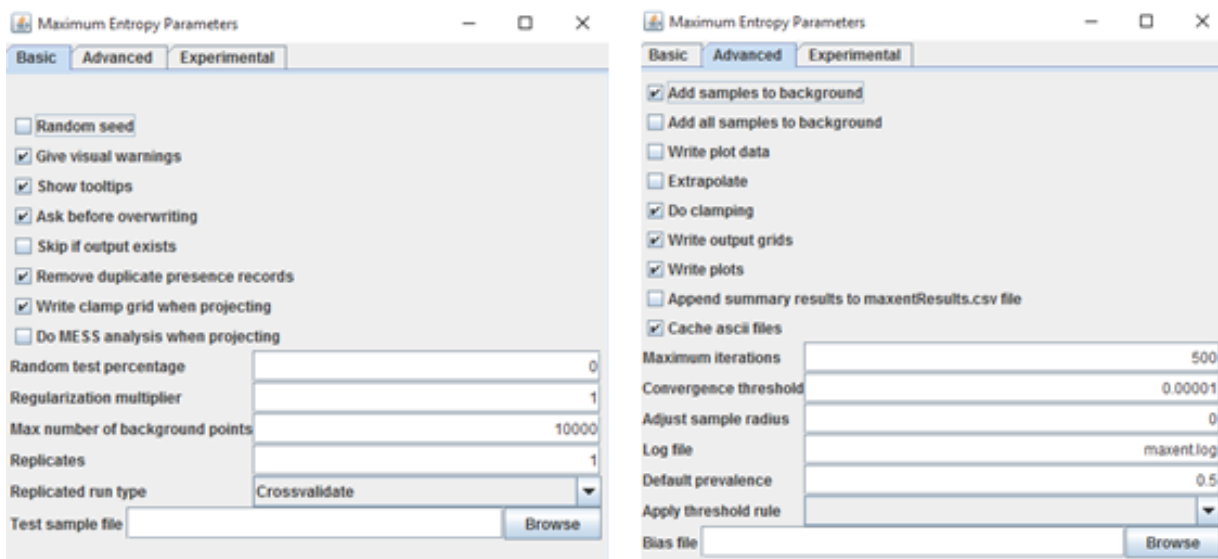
Maximum Entropy Parameters

Basic | Advanced | Experimental

Random seed
Give visual warnings
Show tooltips
Ask before overwriting
Skip if output exists
Remove duplicate presence records
Write clamp grid when projecting
Do MESS analysis when projecting

| | |
|---|---|
| Random test percentage | 0 |
| Regularization multiplier | 1 |
| Max number of background points | 10000 |
| Replicates | 1 |
| Replicated run type | Crossvalidate |
| Test sample file | Browse |

Maximum Entropy Parameters

Basic | Advanced | Experimental

Add samples to background
Add all samples to background
Write plot data
Extrapolate
Do clamping
Write output grids
Write plots
Append summary results to maxentResults.csv file
Cache ascii files

| | |
|---|---|
| Maximum iterations | 500 |
| Convergence threshold | 0.00001 |
| Adjust sample radius | 0 |
| Log file | maxent.log |
| Default prevalence | 0.5 |
| Apply threshold rule | |
| Bias file | Browse |